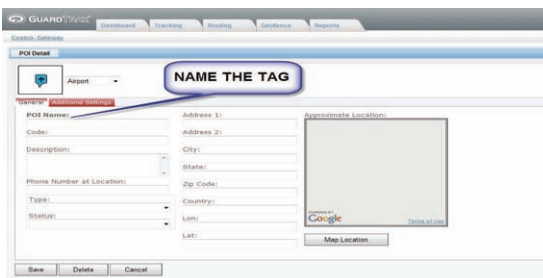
GUARDTRACK Dashboard Tracking Routing Geofence Reports

Costco- Gateway

POI Detail

Airport

NAME THE TAG

General Additional Settings

POI Name:

Code:

Description:

Phone Number at Location:

Type:

Status:

Address 1:

Address 2:

City:

State:

Zip Code:

Country:

Lon:

Lat:

Approximate Location:

POWERED BY Google Terms of Use

Map Location

Save Delete Cancel